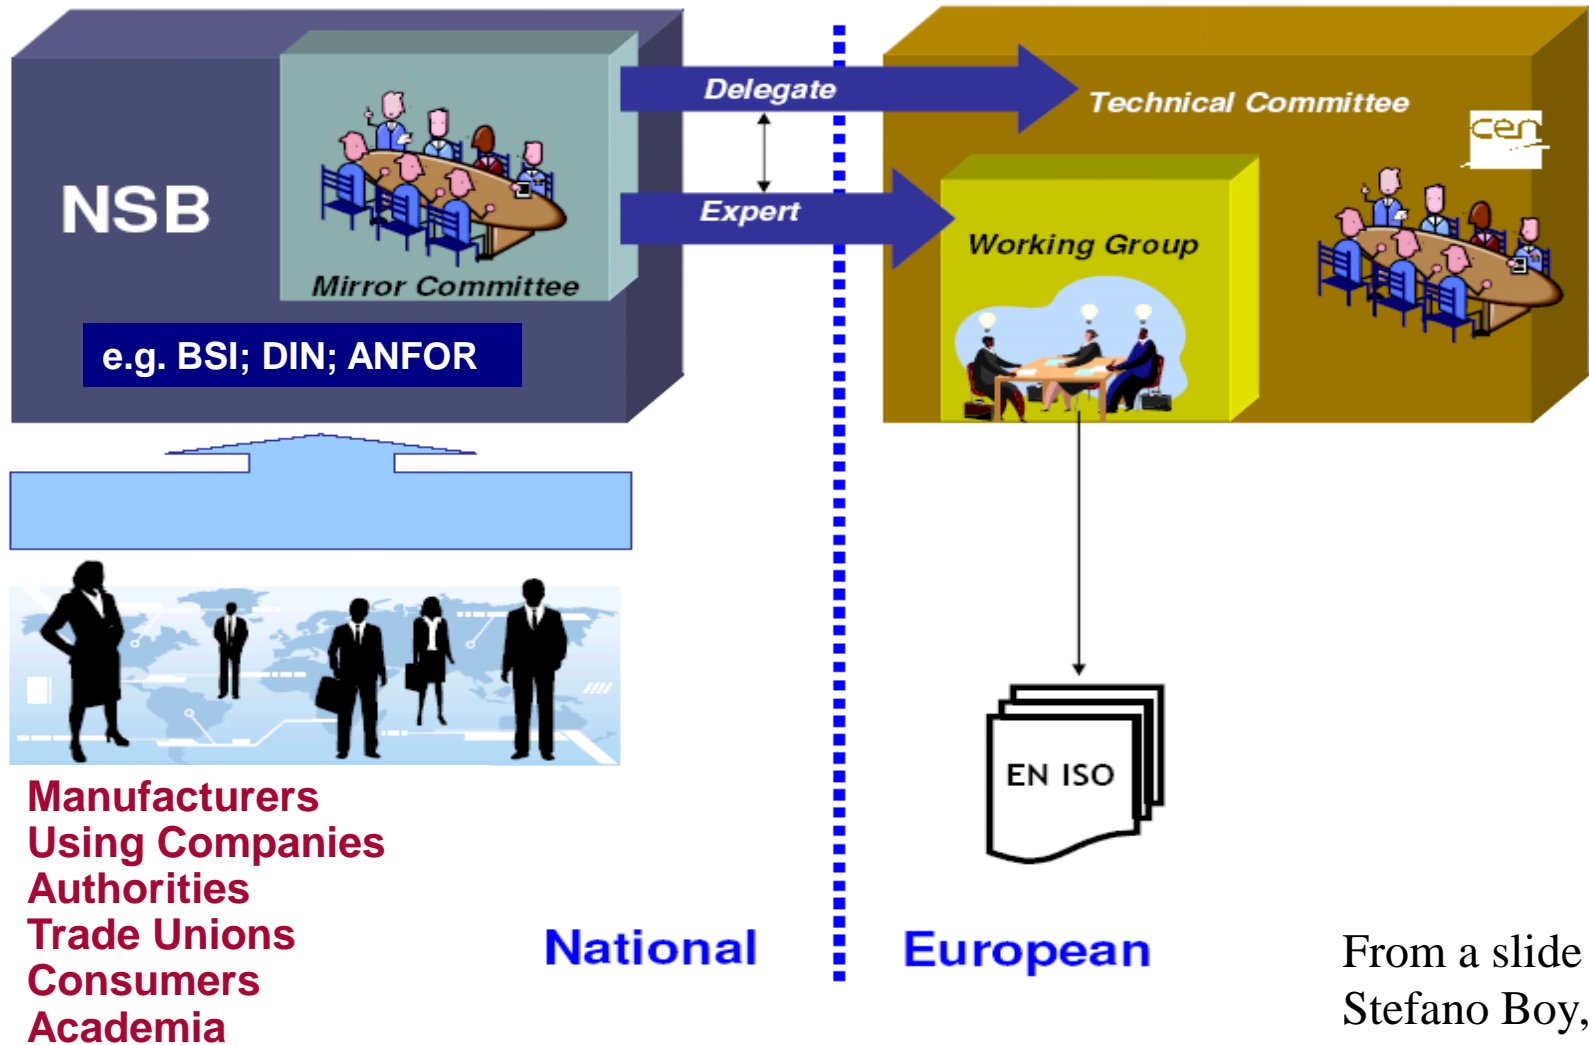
NSB

Mirror Committee

e.g. BSI; DIN; ANFOR

Delegate

Expert

Technical Committee

cen

Working Group

EN ISO

Manufacturers
Using Companies
Authorities
Trade Unions
Consumers
Academia

National

European

From a slide
Stefano Boy,